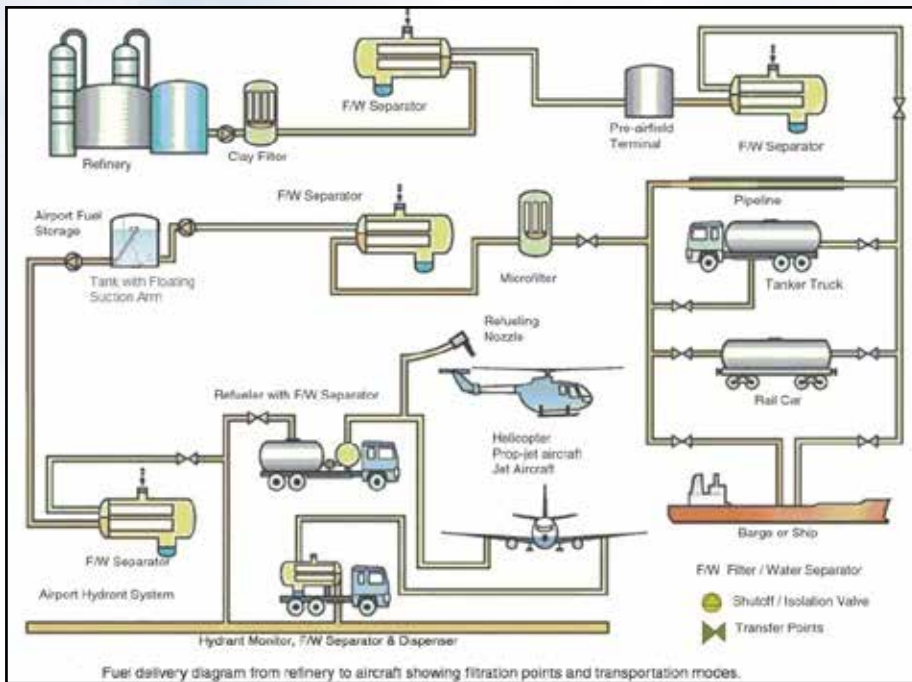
Refinery

Clay Filter

F/W Separator

Pre-airfield Terminal

F/W Separator

Airport Fuel Storage

F/W Separator

Tank with Floating Suction Arm

Microfilter

Pipeline

Tanker Truck

Refueling Nozzle

Rail Car

Refueler with F/W Separator

Helicopter
Prop-jet aircraft
Jet Aircraft

F/W Separator

Barge or Ship

Airport Hydront System

F/W Filter / Water Separator

Shutoff / Isolation Valve

Transfer Points

Hydrant Monitor, F/W Separator & Dispenser

Fuel delivery diagram from refinery to aircraft showing filtration points and transportation modes.